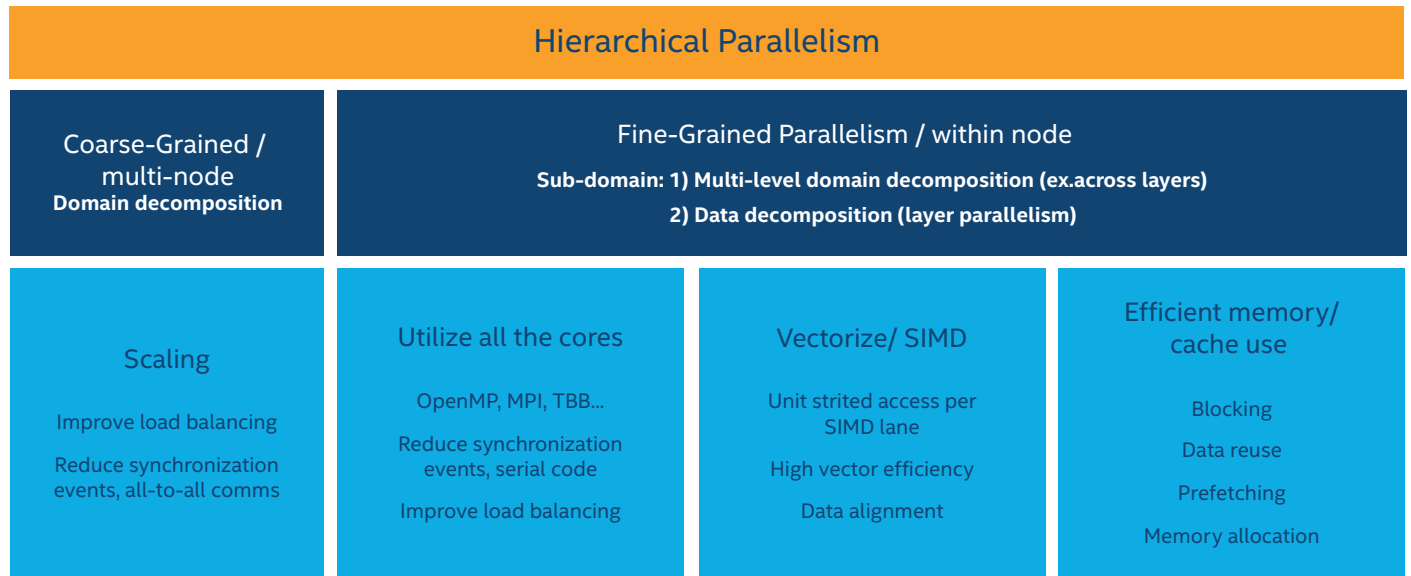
Hierarchical Parallelism

Coarse-Grained / multi-node
Domain decomposition

Fine-Grained Parallelism / within node
Sub-domain: 1) Multi-level domain decomposition (ex.across layers)
2) Data decomposition (layer parallelism)

Scaling

Improve load balancing

Reduce synchronization events, all-to-all comms

Utilize all the cores

OpenMP, MPI, TBB...

Reduce synchronization events, serial code

Improve load balancing

Vectorize/ SIMD

Unit strited access per SIMD lane

High vector efficiency

Data alignment

Efficient memory/ cache use

Blocking

Data reuse

Prefetching

Memory allocation